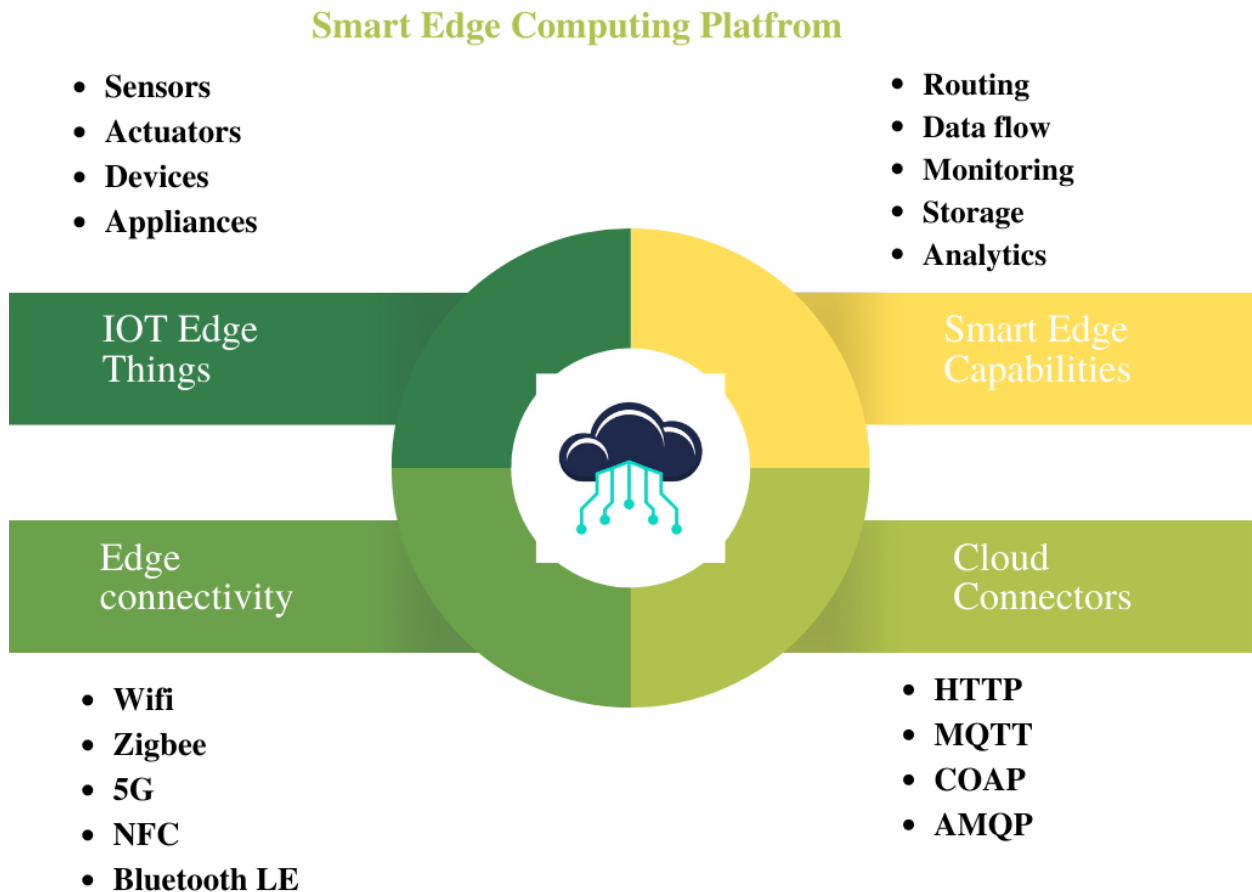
Smart Edge Computing Platfrom

- Sensors
- Actuators
- Devices
- Appliances

- Routing
- Data flow
- Monitoring
- Storage
- Analytics

IOT Edge Things

Smart Edge Capabilities

Edge connectivity

Cloud Connectors

- Wifi
- Zigbee
- 5G
- NFC
- Bluetooth LE

- HTTP
- MQTT
- COAP
- AMQP